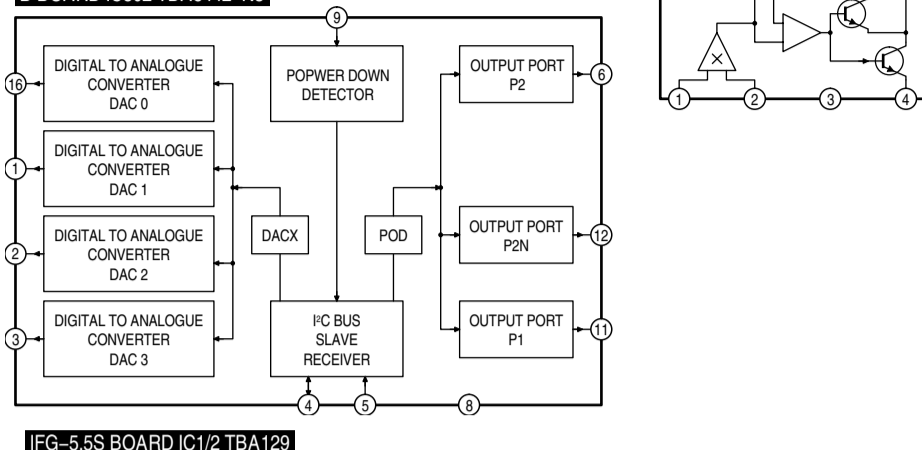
9

DIGITAL TO ANALOGUE CONVERTER DAC 0

16

POPWER DOWN DETECTOR

OUTPUT PORT P2

6

DIGITAL TO ANALOGUE CONVERTER DAC 1

1

DIGITAL TO ANALOGUE CONVERTER DAC 2

2

DACX

POD

OUTPUT PORT P2N

12

DIGITAL TO ANALOGUE CONVERTER DAC 3

3

I²C BUS SLAVE RECEIVER

OUTPUT PORT P1

11

4

5

8

×

1

2

3

4

IFG–5.5S BOARD IC1/2 TBA129